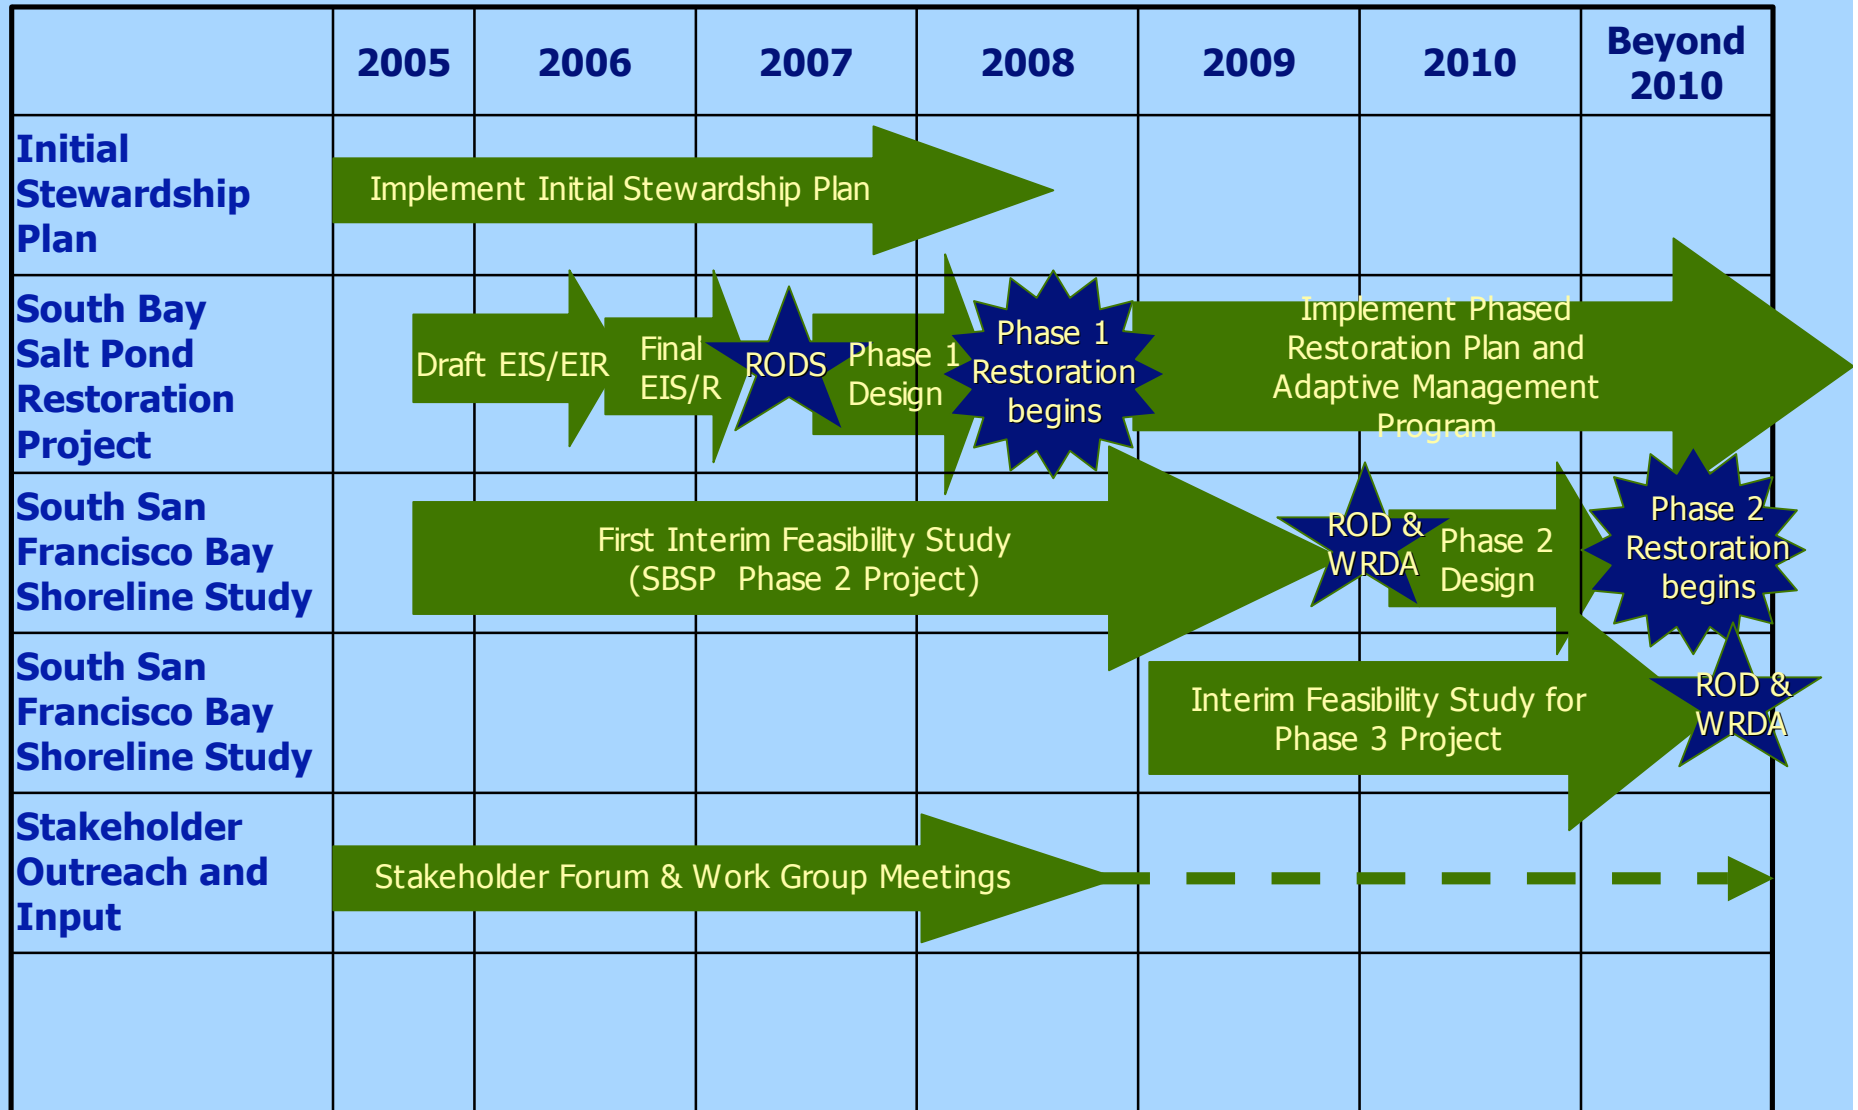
| | 2005 | 2006 | 2007 | 2008 | 2009 | 2010 | Beyond 2010 |
|---|---|---|---|---|---|---|---|
| Initial Stewardship Plan | Implement Initial Stewardship Plan | | | | | | |
| South Bay Salt Pond Restoration Project | | Draft EIS/EIR | Final EIS/R RODS Phase 1 Design | Phase 1 Restoration begins | Implement Phased Restoration Plan and Adaptive Management Program | | |
| South San Francisco Bay Shoreline Study | | First Interim Feasibility Study (SBSP Phase 2 Project) | | | | ROD & WRDA Phase 2 Design | Phase 2 Restoration begins |
| South San Francisco Bay Shoreline Study | | | | | Interim Feasibility Study for Phase 3 Project | | ROD & WRDA |
| Stakeholder Outreach and Input | Stakeholder Forum & Work Group Meetings | | | | | | |
| | | | | | | | |